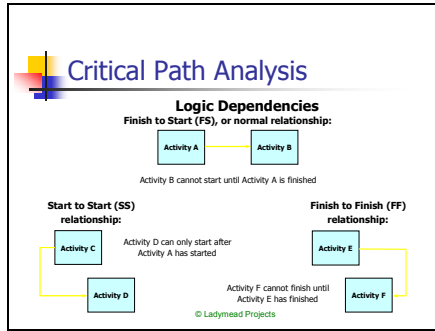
Critical Path Analysis

Logic Dependencies

Finish to Start (FS), or normal relationship:

Activity A

Activity B

Activity B cannot start until Activity A is finished

Start to Start (SS) relationship:

Activity C

Activity D

Activity D can only start after Activity A has started

Finish to Finish (FF) relationship:

Activity E

Activity F

Activity F cannot finish until Activity E has finished

© Ladymead Projects